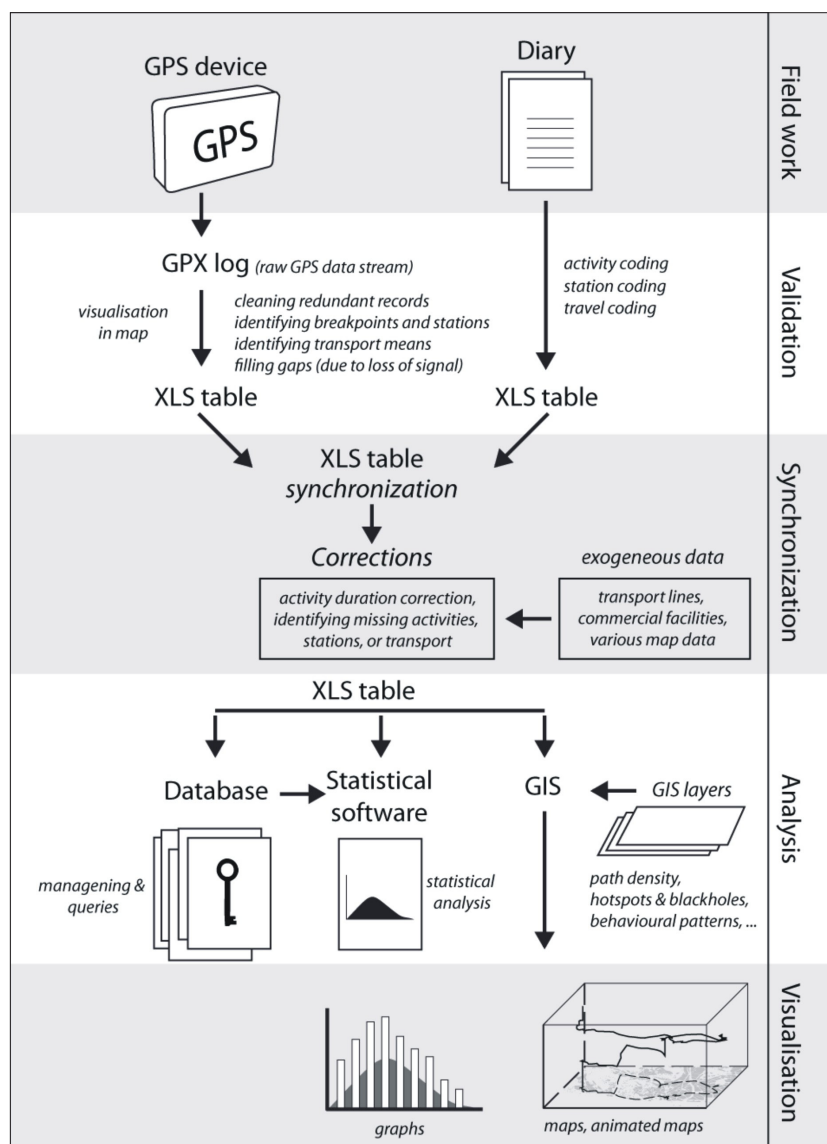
GPS device

GPS

Diary

Field work

GPX log (raw GPS data stream)

visualisation in map

cleaning redundant records
identifying breakpoints and stations
identifying transport means
filling gaps (due to loss of signal)

activity coding
station coding
travel coding

Validation

XLS table

XLS table

XLS table
synchronization

Synchronization

Corrections

exogeneous data

activity duration correction, identifying missing activities, stations, or transport

transport lines, commercial facilities, various map data

XLS table

Database

Statistical software

GIS

GIS layers

Analysis

managening & queries

statistical analysis

path density, hotspots & blackholes, behavioural patterns, ...

Visualisation

graphs

maps, animated maps